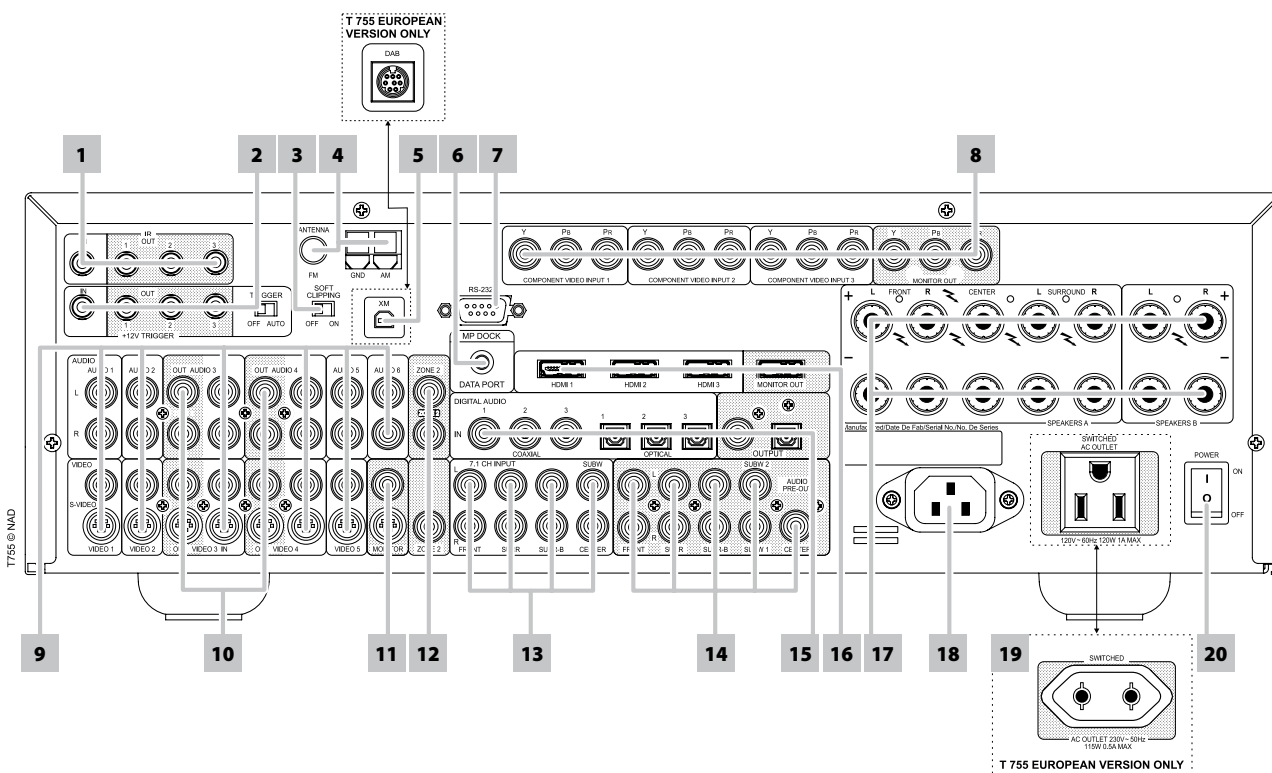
T 755 EUROPEAN VERSION ONLY

DAB

1 2 3 4 5 6 7 8

IR
OUT
1 2 3

ANTENNA
FM
GND AM

RS-232

Y $P_B$ $P_R$
COMPONENT VIDEO INPUT 1
Y $P_B$ $P_R$
COMPONENT VIDEO INPUT 2
Y $P_B$ $P_R$
COMPONENT VIDEO INPUT 3
Y $P_B$ $P_R$
MONITOR OUT

IN
OUT
TRIGGER
OFF AUTO
1 2 3
+12V TRIGGER

SOFT CLIPPING
OFF ON

XM

MP DOCK
DATA PORT

+ L FRONT R CENTER L SURROUND R
SPEAKERS A
L R +
SPEAKERS B
−

AUDIO
AUDIO 1 AUDIO 2 OUT AUDIO 3 OUT AUDIO 4 AUDIO 5 AUDIO 6 ZONE 2
L
R

HDMI 1 HDMI 2 HDMI 3 MONITOR OUT

DIGITAL AUDIO
1 2 3 1 2 3
IN
COAXIAL
OPTICAL
OUTPUT

Manufactured/Date De Fab/Serial No./No. De Series

VIDEO
S-VIDEO
VIDEO 1 VIDEO 2 OUT VIDEO 3 IN OUT VIDEO 4 VIDEO 5 MONITOR ZONE 2

7.1 CH INPUT
L
R
FRONT SURR SURR-B CENTER
SUBW

SUBW 2
AUDIO PRE-OUT
L
R
FRONT SURR SURR-B SUBW 1 CENTER

SWITCHED AC OUTLET
120V ~ 60Hz 120W 1A MAX

POWER
ON
OFF

T755 © NAD

9 10 11 12 13 14 15 16 17 18 19 20

SWITCHED
AC OUTLET 230V ~ 50Hz
115W 0.5A MAX

T 755 EUROPEAN VERSION ONLY